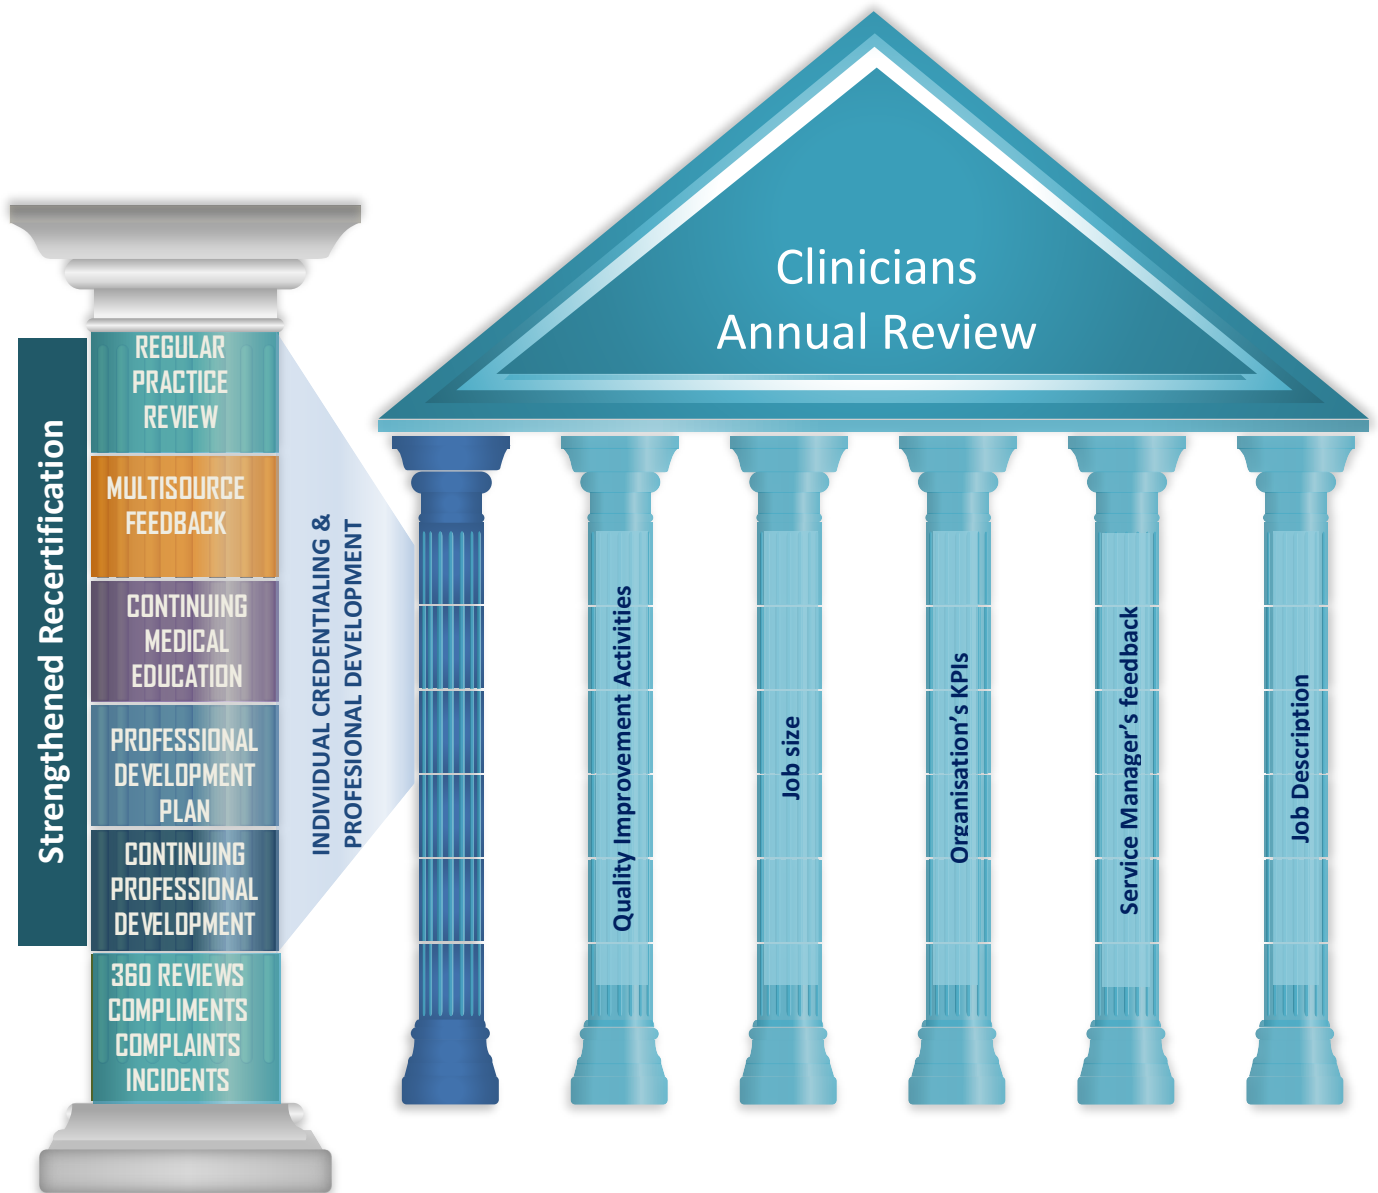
Strengthened Recertification

REGULAR PRACTICE REVIEW

MULTISOURCE FEEDBACK

CONTINUING MEDICAL EDUCATION

PROFESSIONAL DEVELOPMENT PLAN

CONTINUING PROFESSIONAL DEVELOPMENT

360 REVIEWS COMPLIMENTS COMPLAINTS INCIDENTS

INDIVIDUAL CREDENTIALING & PROFESIONAL DEVELOPMENT

Clinicians Annual Review

Quality Improvement Activities

Job size

Organisation's KPIs

Service Manager's feedback

Job Description